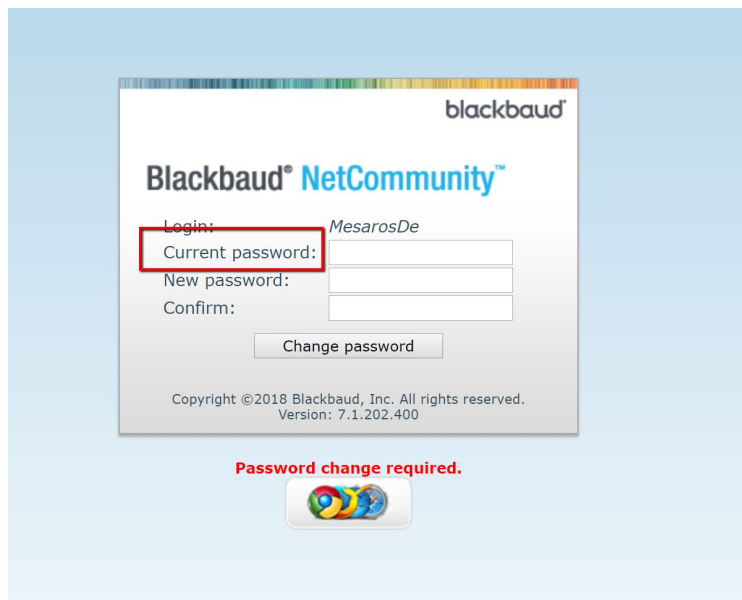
blackbaud

Blackbaud® NetCommunity™

Login: MesarosDe
Current password:
New password:
Confirm:

Change password

Copyright ©2018 Blackbaud, Inc. All rights reserved.
Version: 7.1.202.400

Password change required.